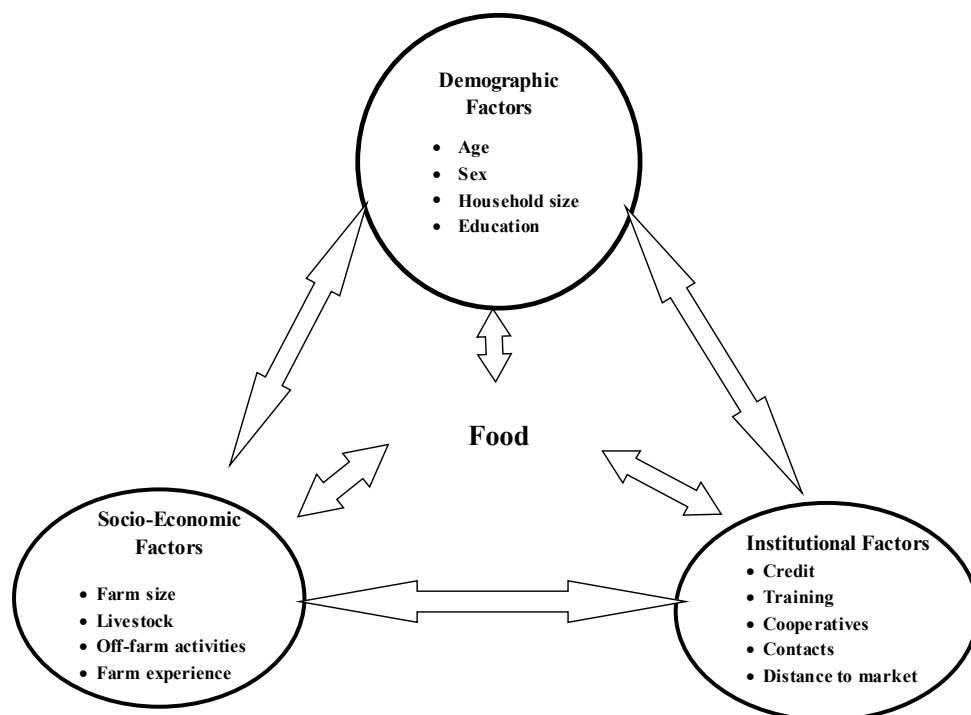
Demographic Factors

- Age
- Sex
- Household size
- Education

Food

Socio-Economic Factors

- Farm size
- Livestock
- Off-farm activities
- Farm experience

Institutional Factors

- Credit
- Training
- Cooperatives
- Contacts
- Distance to market